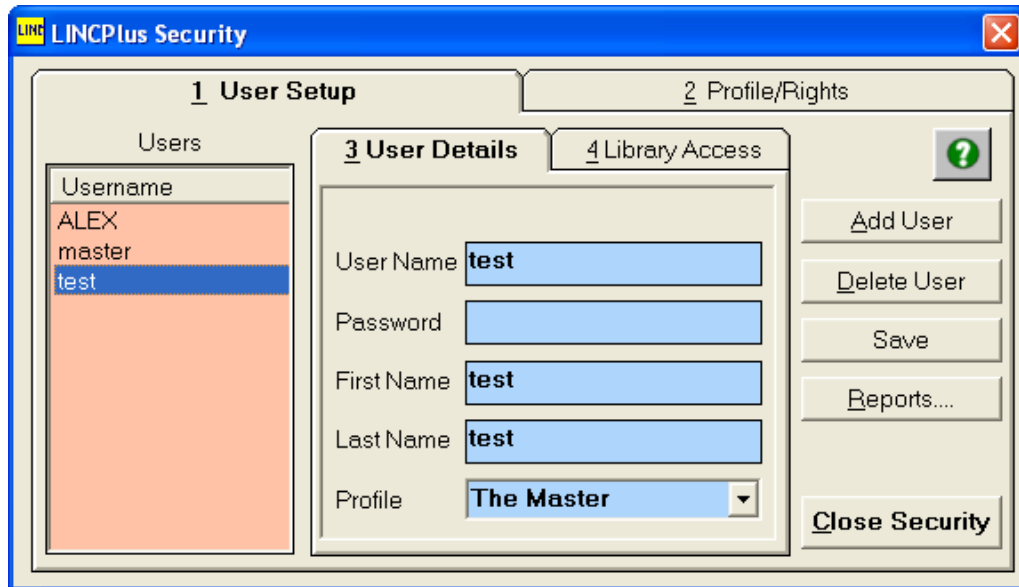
LINC LINCPlus Security

1 User Setup
2 Profile/Rights

Users
Username
ALEX
master
test

3 User Details
4 Library Access

User Name test
Password
First Name test
Last Name test
Profile The Master

?
Add User
Delete User
Save
Reports....
Close Security